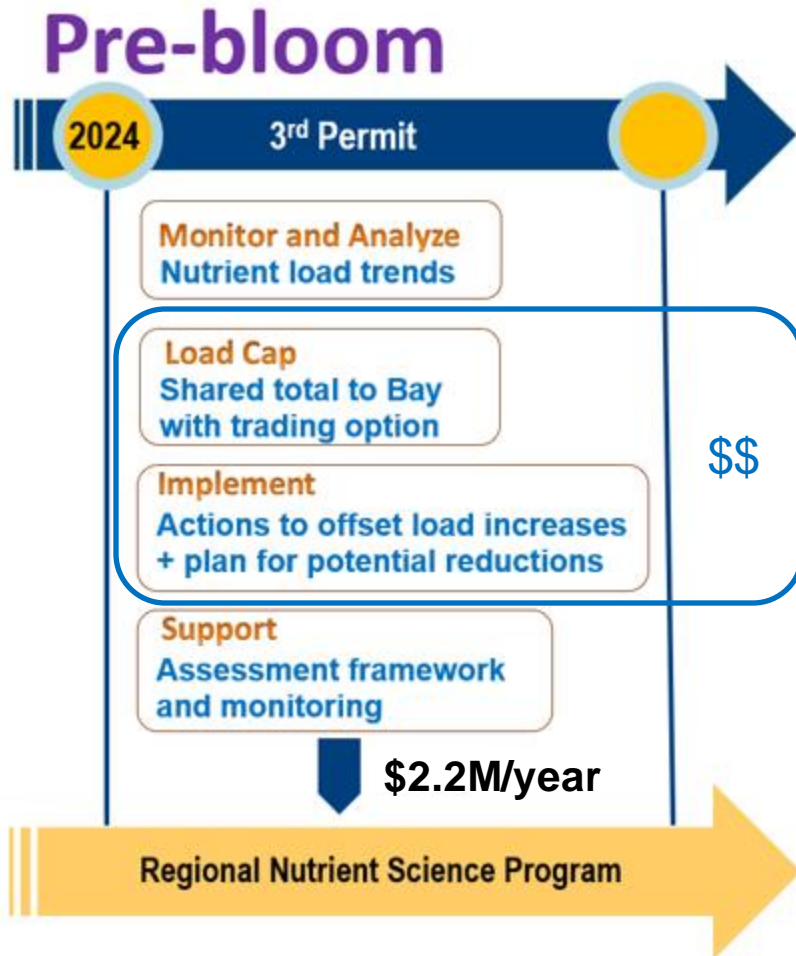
Pre-bloom

2024

3rd Permit

Monitor and Analyze
Nutrient load trends

Load Cap
Shared total to Bay with trading option

Implement
Actions to offset load increases + plan for potential reductions

$$

Support
Assessment framework and monitoring

$2.2M/year

Regional Nutrient Science Program